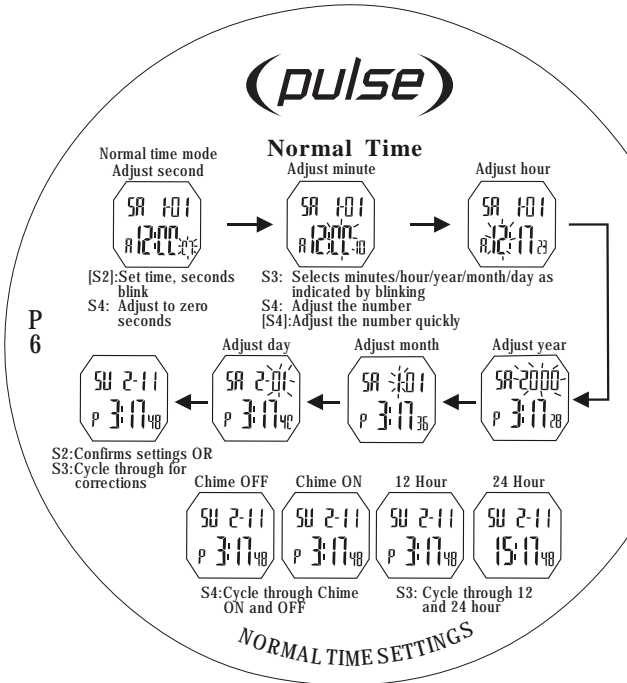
(pulse)

Normal Time

Normal time mode
Adjust second

SA 1-01
A 12:00 27

[S2]:Set time, seconds blink
S4: Adjust to zero seconds

Adjust minute

SA 1-01
A 12:00 40

S3: Selects minutes/hour/year/month/day as indicated by blinking
S4: Adjust the number
[S4]:Adjust the number quickly

Adjust hour

SA 1-01
A 12:17 29

P
6

Adjust year

SA 2000
P 3:17 28

Adjust month

SA 1-01
P 3:17 36

Adjust day

SA 2-01
P 3:17 42

SU 2-11
P 3:17 48

S2:Confirms settings OR
S3:Cycle through for corrections

Chime OFF

SU 2-11
P 3:17 48

Chime ON

SU 2-11
P 3:17 48

12 Hour

SU 2-11
P 3:17 48

24 Hour

SU 2-11
15:17 48

S4:Cycle through Chime ON and OFF

S3: Cycle through 12 and 24 hour

NORMAL TIME SETTINGS